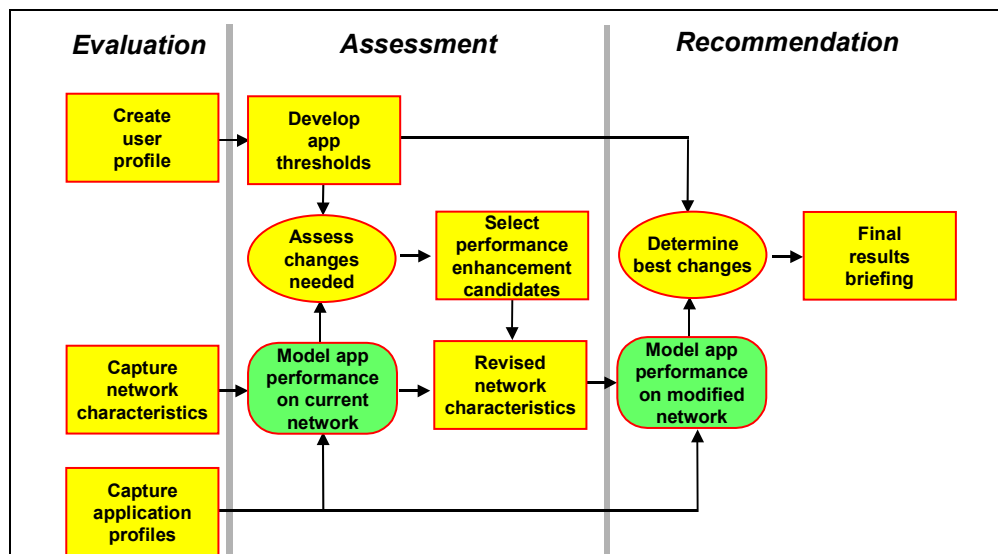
Evaluation

Assessment

Recommendation

Create user profile

Develop app thresholds

Assess changes needed

Select performance enhancement candidates

Determine best changes

Final results briefing

Capture network characteristics

Model app performance on current network

Revised network characteristics

Model app performance on modified network

Capture application profiles